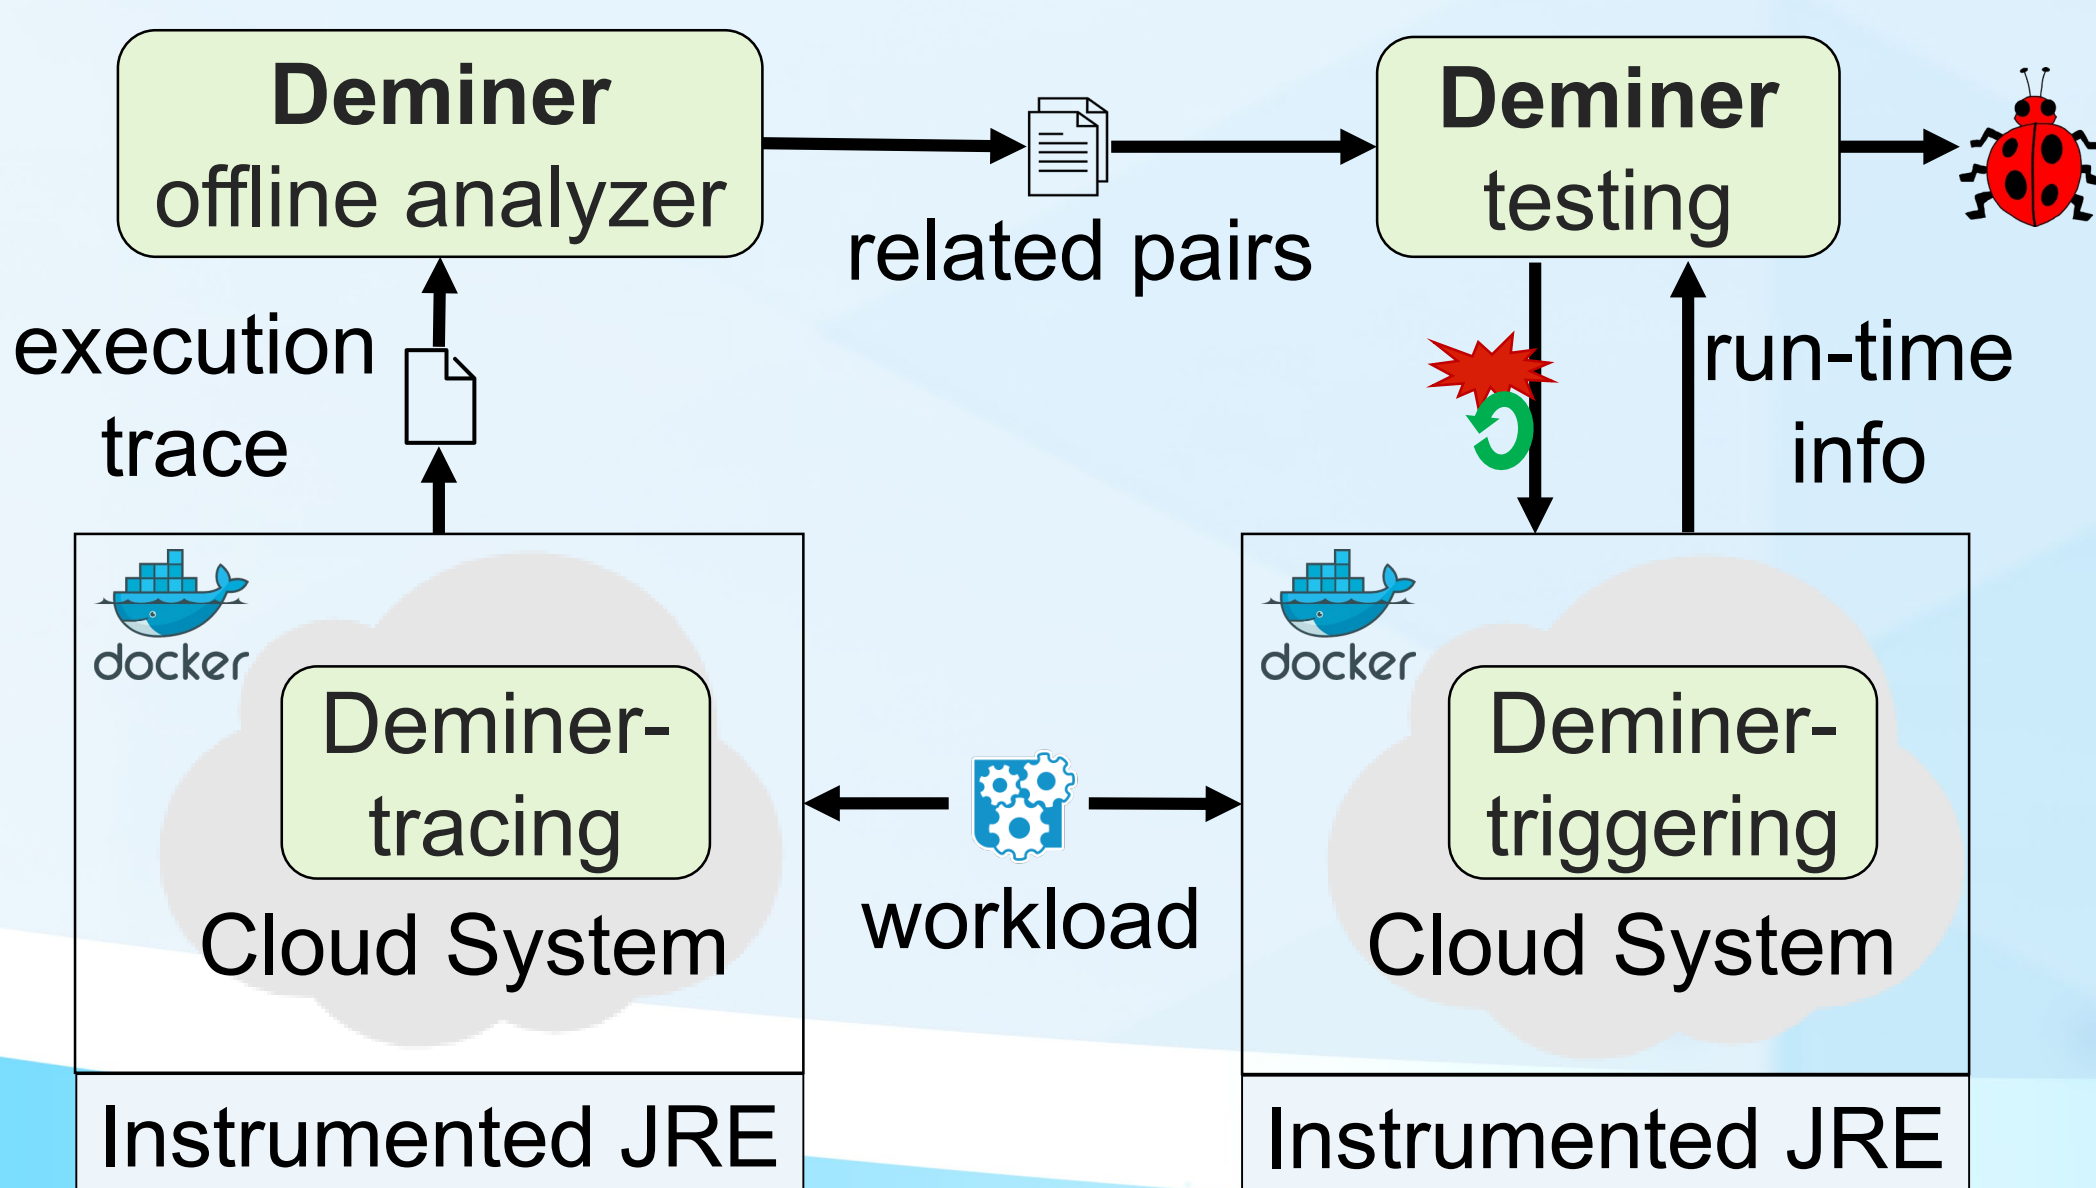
Deminer
offline analyzer

related pairs

Deminer
testing

execution
trace

run-time
info

docker

Deminer-
tracing

Cloud System

workload

docker

Deminer-
triggering

Cloud System

Instrumented JRE

Instrumented JRE